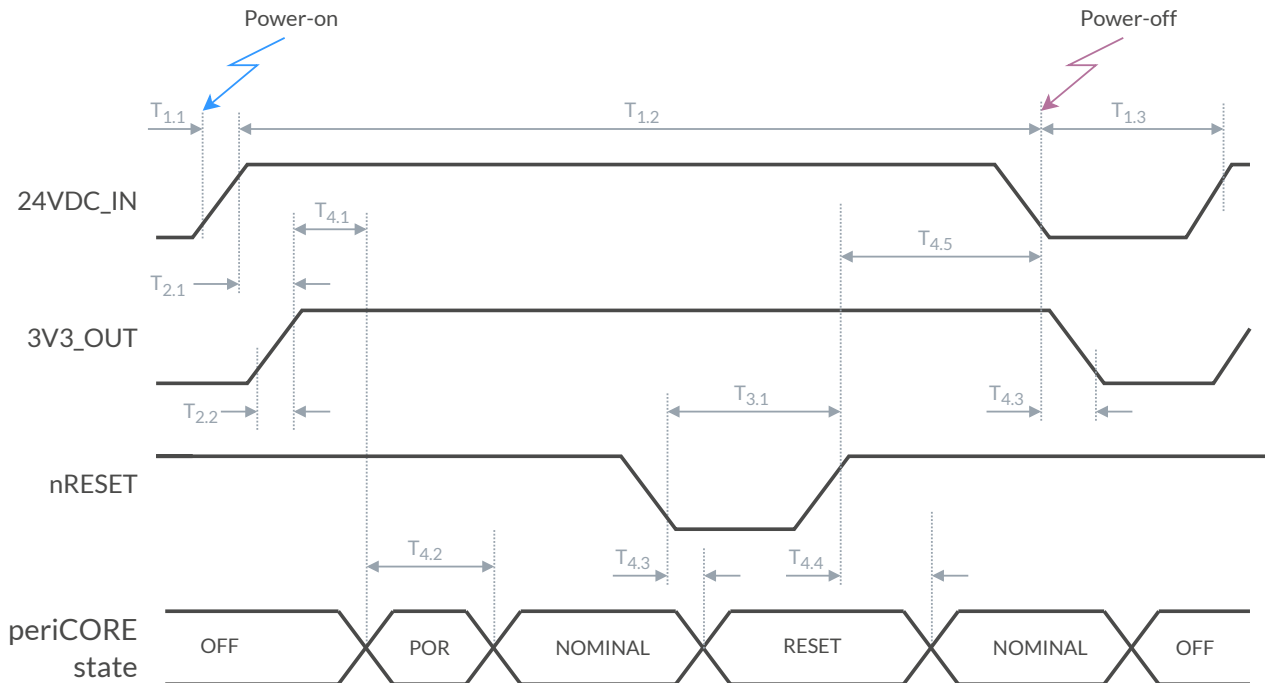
Power-on

Power-off

$T_{1.1}$

$T_{1.2}$

$T_{1.3}$

24VDC_IN

$T_{4.1}$

$T_{4.5}$

$T_{2.1}$

3V3_OUT

$T_{3.1}$

$T_{4.3}$

$T_{2.2}$

nRESET

$T_{4.2}$

$T_{4.3}$

$T_{4.4}$

periCORE state

OFF

POR

NOMINAL

RESET

NOMINAL

OFF